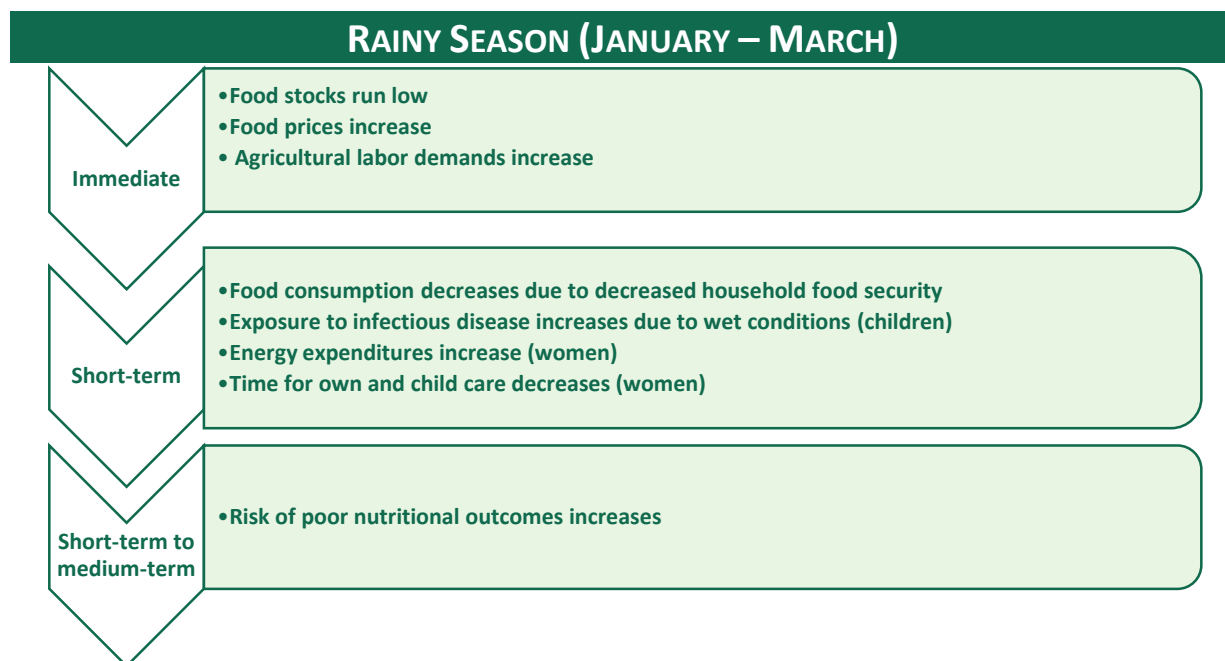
RAINY SEASON (JANUARY – MARCH)

Immediate

•Food stocks run low
•Food prices increase
• Agricultural labor demands increase

Short-term

•Food consumption decreases due to decreased household food security
•Exposure to infectious disease increases due to wet conditions (children)
•Energy expenditures increase (women)
•Time for own and child care decreases (women)

Short-term to medium-term

•Risk of poor nutritional outcomes increases